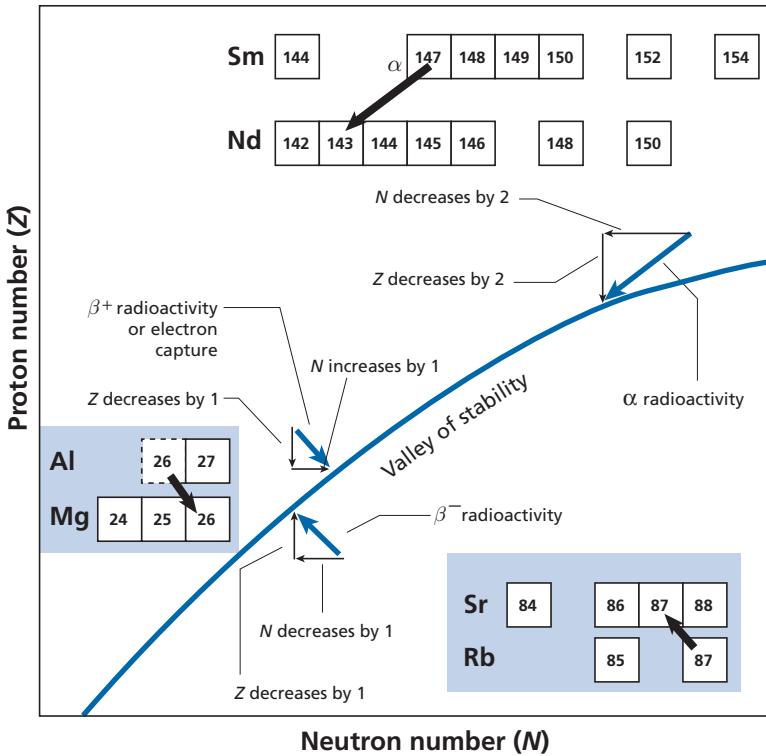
Sm 144 $\alpha$ 147 148 149 150 152 154

Nd 142 143 144 145 146 148 150

*N* decreases by 2

*Z* decreases by 2

$\beta^+$ radioactivity or electron capture

*N* increases by 1

*Z* decreases by 1

$\alpha$ radioactivity

Valley of stability

Al 26 27

Mg 24 25 26

$\beta^-$radioactivity

Sr 84 86 87 88

Rb 85 87

*N* decreases by 1

*Z* decreases by 1

Proton number (*Z*)

Neutron number (*N*)